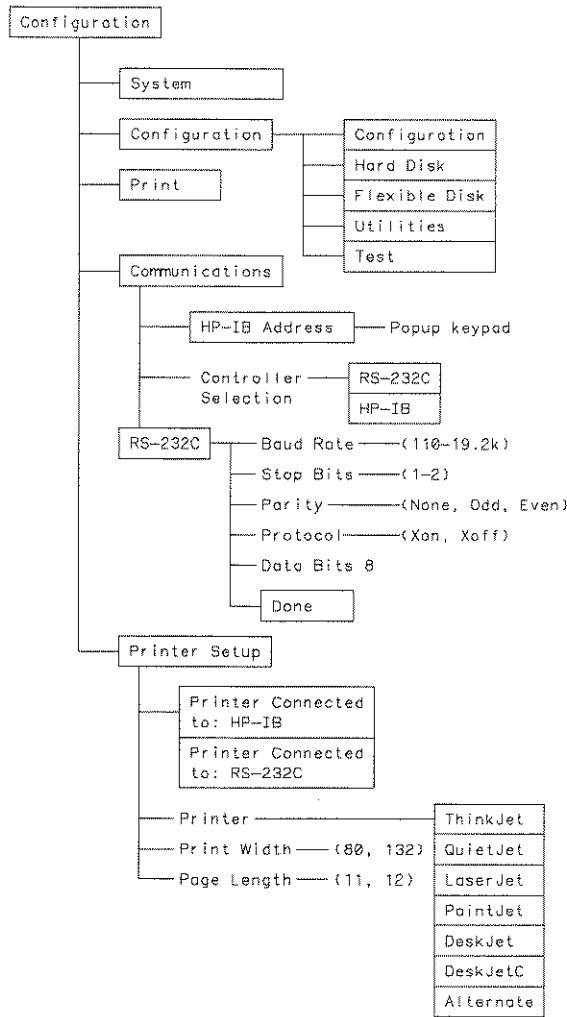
Configuration

System

Configuration

Configuration

Hard Disk

Flexible Disk

Utilities

Test

Print

Communications

HP-IB Address

Popup keypad

Controller Selection

RS-232C

HP-IB

RS-232C

Baud Rate (110-19.2k)

Stop Bits (1-2)

Parity (None, Odd, Even)

Protocol (Xon, Xoff)

Data Bits 8

Done

Printer Setup

Printer Connected to: HP-IB

Printer Connected to: RS-232C

Printer

Print Width (80, 132)

Page Length (11, 12)

ThinkJet

QuietJet

LaserJet

PaintJet

DeskJet

DeskJetC

Alternate